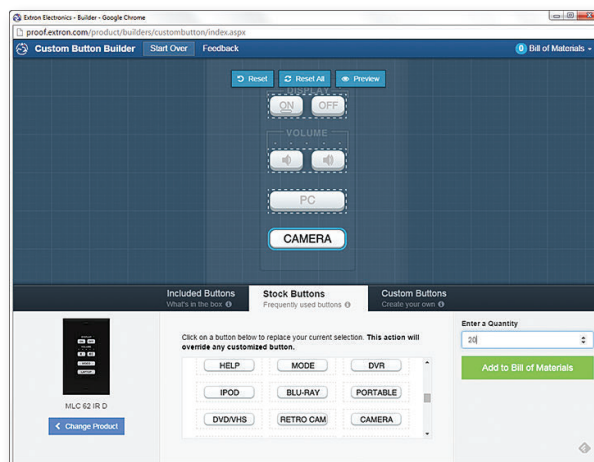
Extron Electronics - Builder - Google Chrome

proof.extron.com/product/builders/custombutton/index.aspx

Custom Button Builder
Start Over
Feedback
0 Bill of Materials

Reset
Reset All
Preview

DISPLAY
ON
OFF

VOLUME

PC

CAMERA

Included Buttons
What's in the box

Stock Buttons
Frequently used buttons

Custom Buttons
Create your own

MLC 62 IR D

Change Product

Click on a button below to replace your current selection. This action will override any customized button.

HELP
MODE
DVR
IPOD
BLU-RAY
PORTABLE
DVD/VHS
RETRO CAM
CAMERA

Enter a Quantity
20

Add to Bill of Materials